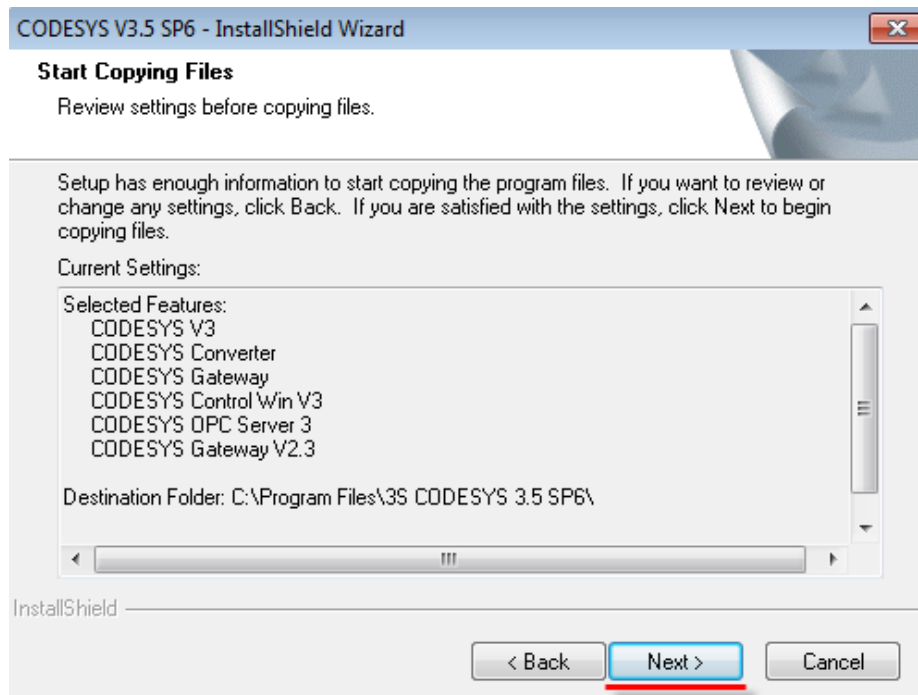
CODESYS V3.5 SP6 - InstallShield Wizard

Start Copying Files

Review settings before copying files.

Setup has enough information to start copying the program files. If you want to review or change any settings, click Back. If you are satisfied with the settings, click Next to begin copying files.

Current Settings:

Selected Features:
CODESYS V3
CODESYS Converter
CODESYS Gateway
CODESYS Control Win V3
CODESYS OPC Server 3
CODESYS Gateway V2.3

Destination Folder: C:\Program Files\3S CODESYS 3.5 SP6\

InstallShield

< Back | Next > | Cancel